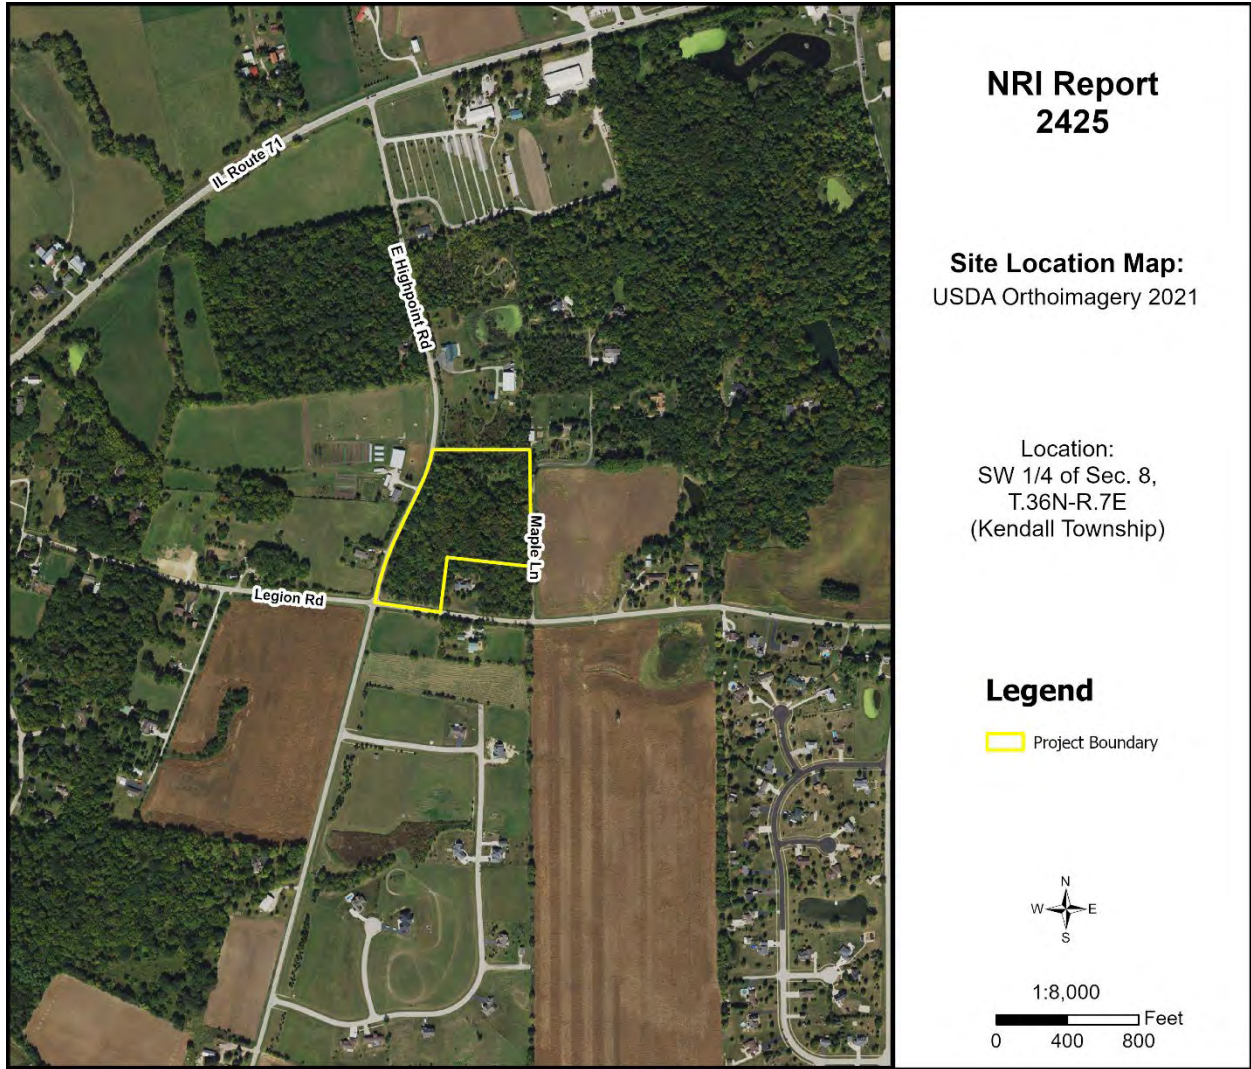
IL Route 71

E Highpoint Rd

Maple Ln

Legion Rd

NRI Report
2425

Site Location Map:
USDA Orthoimagery 2021

Location:
SW 1/4 of Sec. 8,
T.36N-R.7E
(Kendall Township)

Legend

Project Boundary

N
W
E
S

1:8,000

Feet
0 400 800